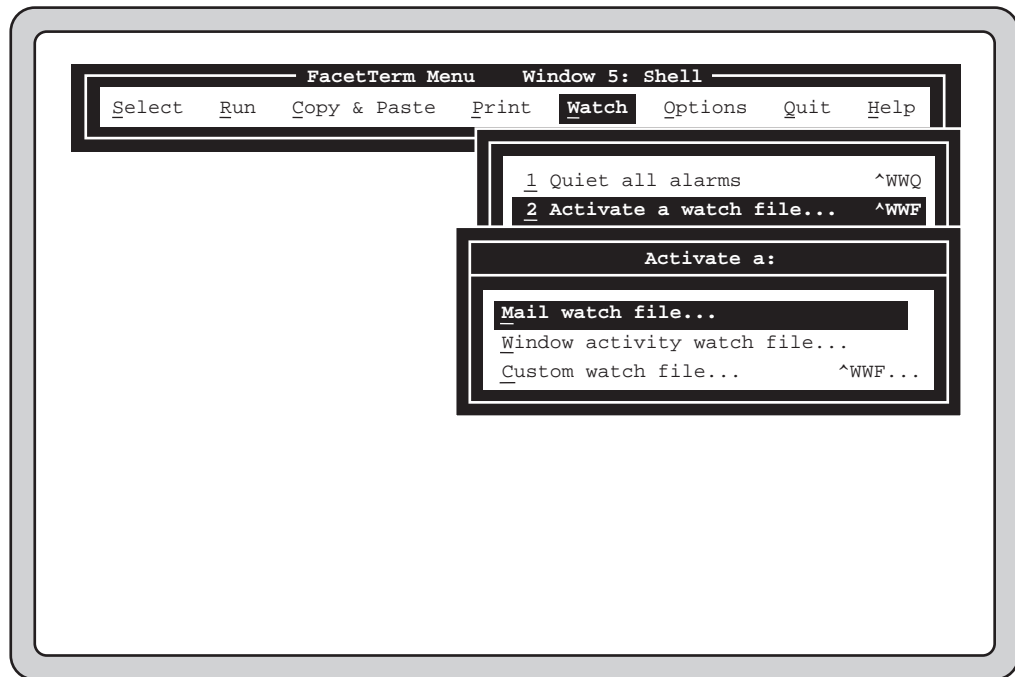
FacetTerm Menu Window 5: Shell

Select Run Copy & Paste Print Watch Options Quit Help

1 Quiet all alarms ^WWQ
2 Activate a watch file... ^WWF

Activate a:

Mail watch file...
Window activity watch file...
Custom watch file... ^WWF...